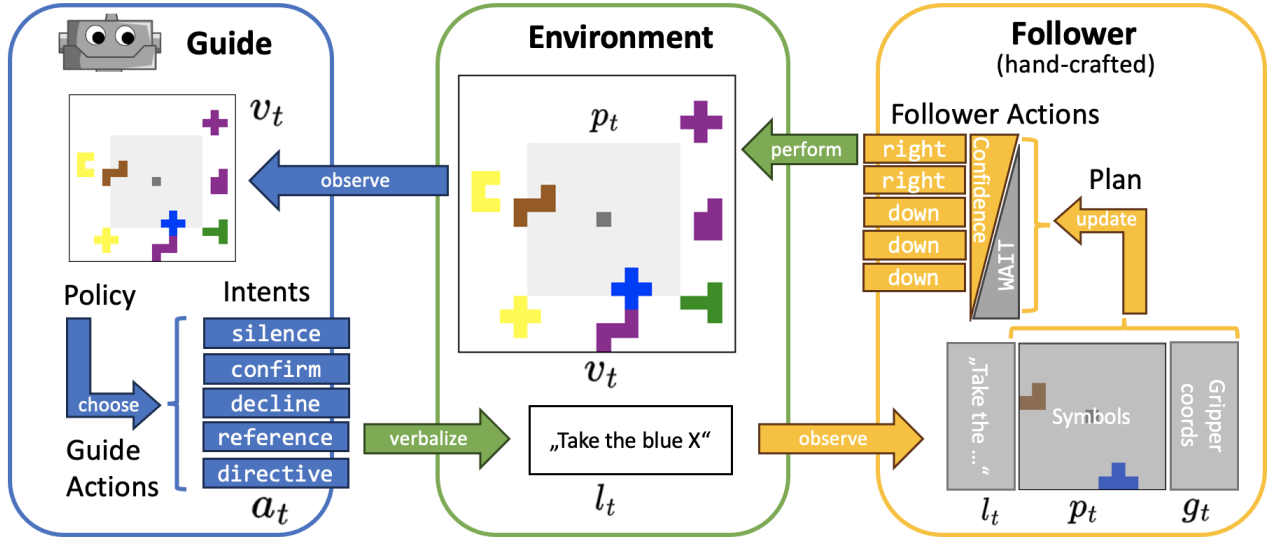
Guide

$v_t$

observe

Policy

Intents

silence

confirm

decline

reference

directive

choose

Guide Actions

$a_t$

Environment

$p_t$

$v_t$

verbalize

„Take the blue X"

$l_t$

Follower
(hand-crafted)

Follower Actions

perform

right

right

down

down

down

Confidence

WAIT

Plan

update

observe

„Take the ..."

Symbols

Gripper coords

$l_t$

$p_t$

$g_t$